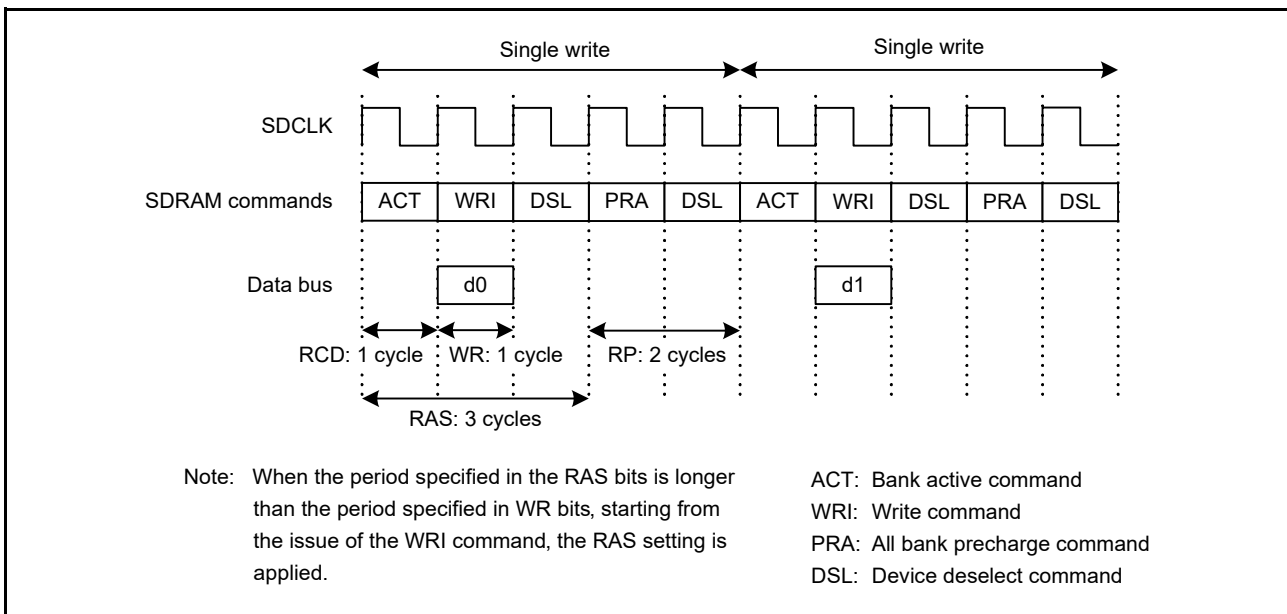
Single write

Single write

SDCLK

SDRAM commands

| ACT | WRI | DSL | PRA | DSL | ACT | WRI | DSL | PRA | DSL |
|---|---|---|---|---|---|---|---|---|---|

Data bus

d0

d1

RCD: 1 cycle

WR: 1 cycle

RP: 2 cycles

RAS: 3 cycles

Note: When the period specified in the RAS bits is longer than the period specified in WR bits, starting from the issue of the WRI command, the RAS setting is applied.

ACT: Bank active command
WRI: Write command
PRA: All bank precharge command
DSL: Device deselect command